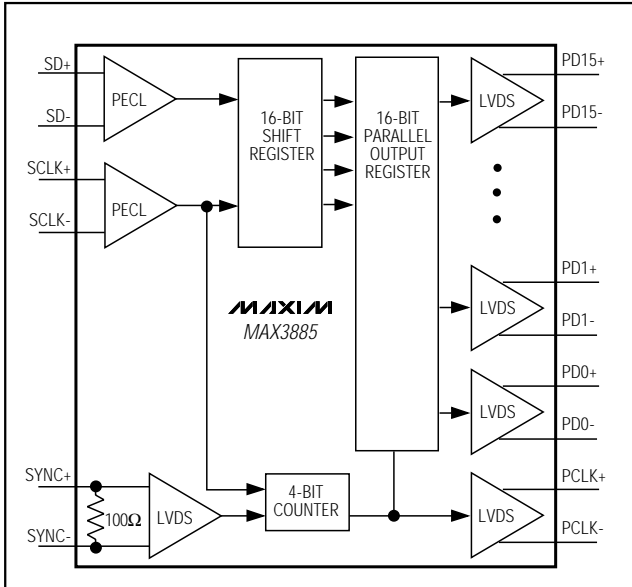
SD+
SD-
PECL
16-BIT SHIFT REGISTER
16-BIT PARALLEL OUTPUT REGISTER
LVDS
PD15+
PD15-
SCLK+
SCLK-
PECL
MAXIM
MAX3885
LVDS
PD1+
PD1-
LVDS
PD0+
PD0-
SYNC+
$100\Omega$
SYNC-
LVDS
4-BIT COUNTER
LVDS
PCLK+
PCLK-